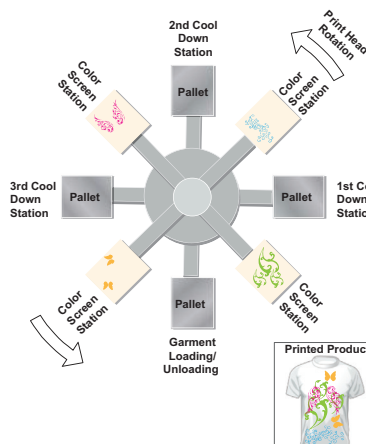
2nd Cool Down Station

Print Head Rotation

Color Screen Station

Pallet

Color Screen Station

3rd Cool Down Station

Pallet

Pallet

1st Co Down Station

Color Screen Station

Color Screen Station

Pallet

Garment Loading/ Unloading

Printed Produc